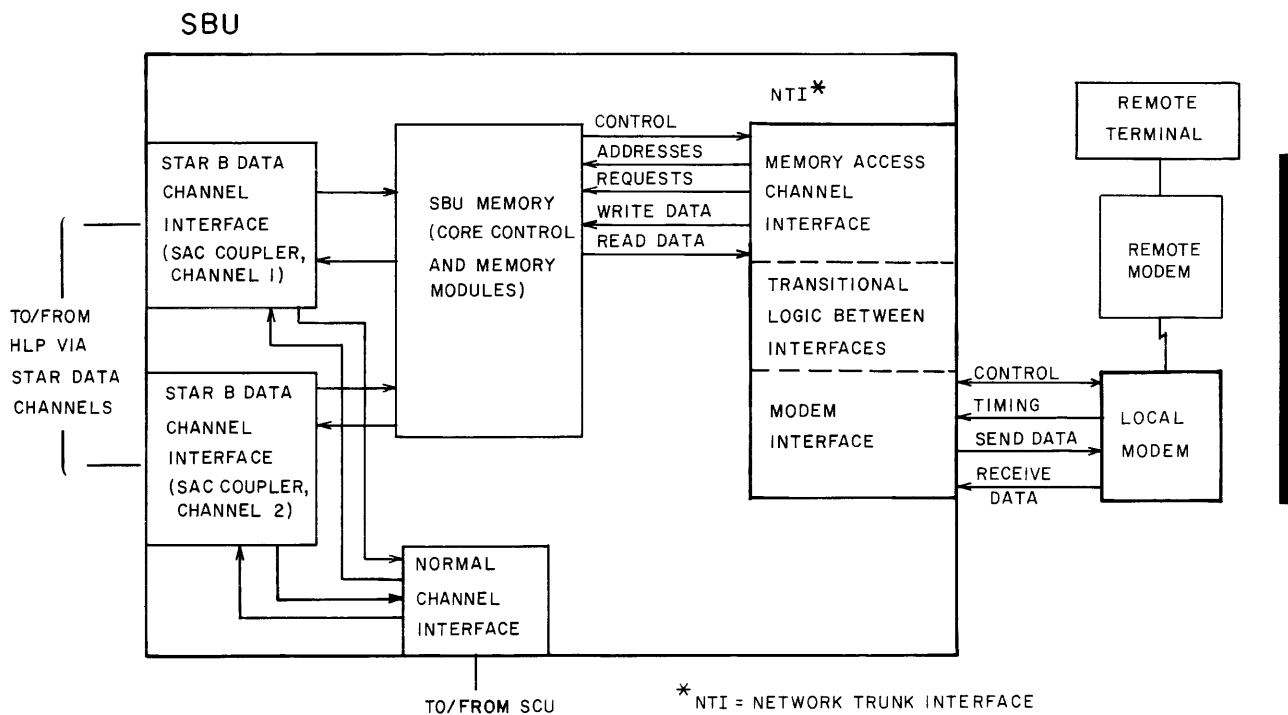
SBU

STAR B DATA CHANNEL INTERFACE (SAC COUPLER, CHANNEL 1)

STAR B DATA CHANNEL INTERFACE (SAC COUPLER, CHANNEL 2)

TO/FROM HLP VIA STAR DATA CHANNELS

SBU MEMORY (CORE CONTROL AND MEMORY MODULES)

CONTROL

ADDRESSES

REQUESTS

WRITE DATA

READ DATA

NTI*

MEMORY ACCESS CHANNEL INTERFACE

TRANSITIONAL LOGIC BETWEEN INTERFACES

MODEM INTERFACE

CONTROL

TIMING

SEND DATA

RECEIVE DATA

REMOTE TERMINAL

REMOTE MODEM

LOCAL MODEM

NORMAL CHANNEL INTERFACE

TO/FROM SCU

* NTI = NETWORK TRUNK INTERFACE